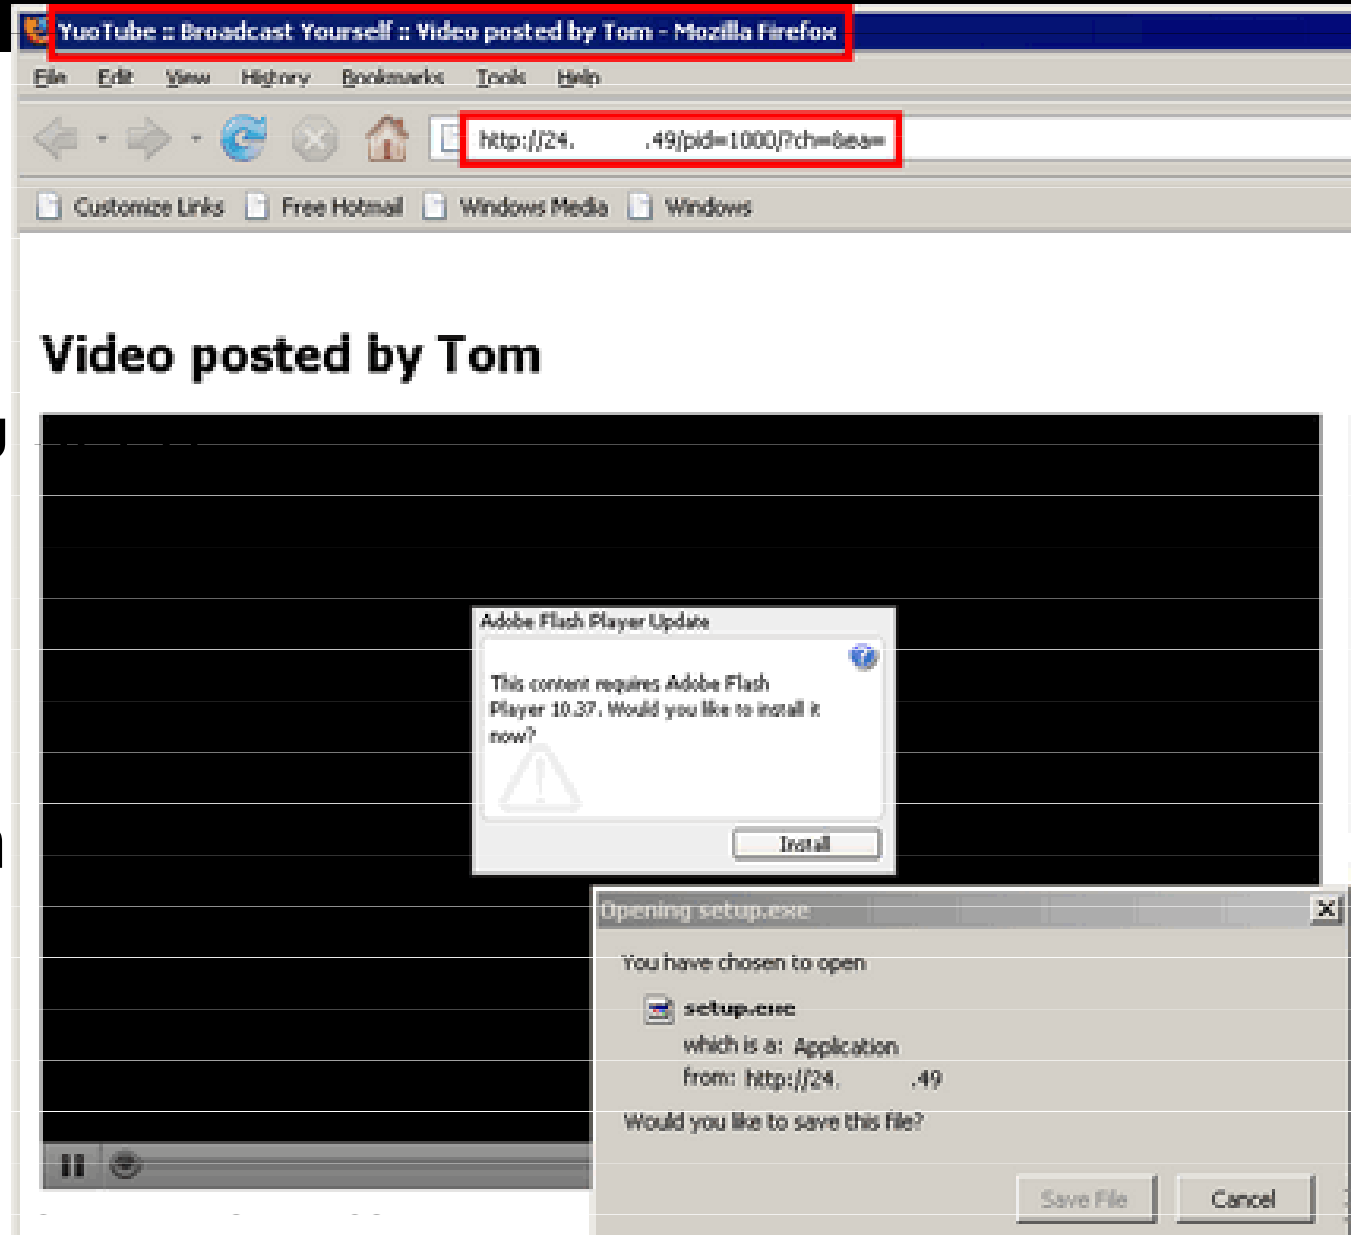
YuoTube :: Broadcast Yourself :: Video posted by Tom - Mozilla Firefox

File Edit View History Bookmarks Tools Help

http://24. .49/pid=1000/?ch=6ea=

Customize Links Free Hotmail Windows Media Windows

Video posted by Tom

Adobe Flash Player Update

This content requires Adobe Flash Player 10.37. Would you like to install it now?

Install

Opening setup.exe

You have chosen to open

setup.exe

which is a: Application

from: http://24. .49

Would you like to save this file?

Save File Cancel